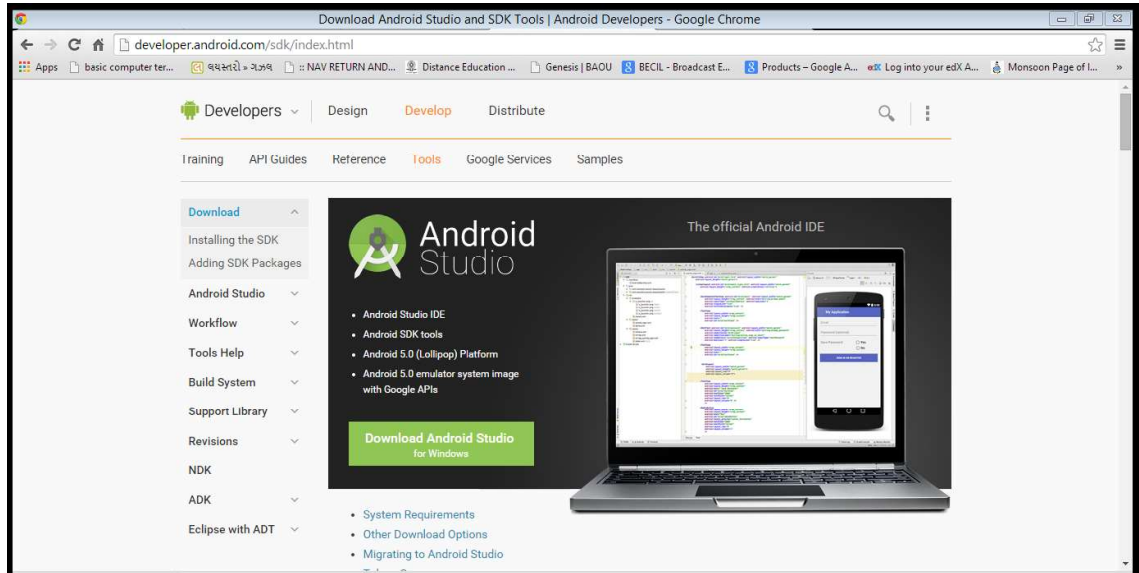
Download Android Studio and SDK Tools | Android Developers - Google Chrome

developer.android.com/sdk/index.html

Apps | basic computer ter... | વધસ્તરો » ગુજ... | :: NAV RETURN AND... | Distance Education ... | Genesis | BAOU | BECIL - Broadcast E... | Products – Google A... | Log into your edX A... | Monsoon Page of I... »

Developers | Design | Develop | Distribute

Training | API Guides | Reference | Tools | Google Services | Samples

Download
Installing the SDK
Adding SDK Packages
Android Studio
Workflow
Tools Help
Build System
Support Library
Revisions
NDK
ADK
Eclipse with ADT

Android Studio

The official Android IDE

• Android Studio IDE
• Android SDK tools
• Android 5.0 (Lollipop) Platform
• Android 5.0 emulator system image with Google APIs

Download Android Studio
for Windows

• System Requirements
• Other Download Options
• Migrating to Android Studio
• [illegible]